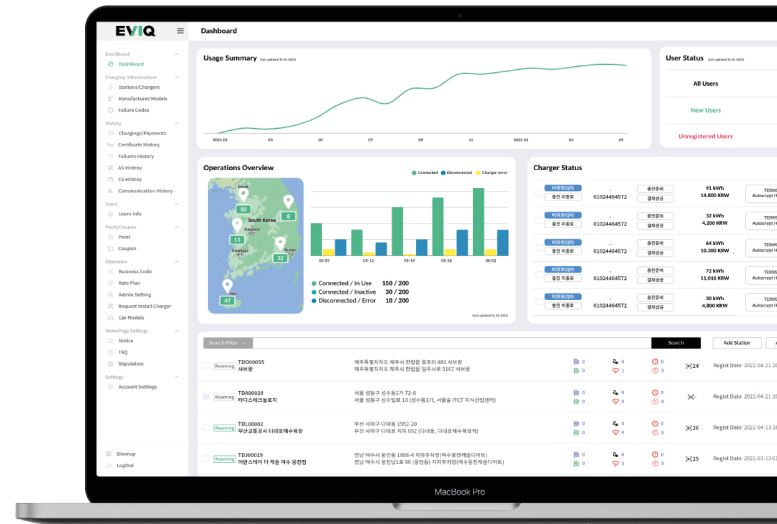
EVIQ

Dashboard

Dashboard
Dashboard
Charging Infrastructure
Stations/Chargers
Manufacturer/Models
Failure Codes
History
Chargings/Payments
Certificate History
Failures History
AS History
CA History
Communication History
Users
Users Info
Point/Coupon
Point
Coupon
Operation
Business Code
Rate Plan
Admin Setting
Request Install Charger
Car Models
HomePage Settings
Notice
FAQ
Stipulation
Settings
Account Settings

Sitemap
LogOut

Usage Summary

2021.01 03 05 07 09 11 2022.01 03 05

User Status
All Users
New Users
Unregistered Users

Operations Overview
Connected Disconnected Charger error
Seoul
50
8
South Korea
11
12
32
47
03-01 03-12 03-24 03-26 06-02
Connected / In Use 150 / 200
Connected / Inactive 30 / 200
Disconnected / Error 10 / 200

Charger Status
충전 자동로
01024464572
충전중
결제완료
91 kWh
14,800 KRW
01024464572
32 kWh
4,200 KRW
01024464572
64 kWh
10,300 KRW
01024464572
72 kWh
11,015 KRW
01024464572
30 kWh
4,800 KRW

Search Filter
Search
Add Station

Roaming TDS00055 새비원
제주특별자치도 제주시 한림읍 용포리 881 새비원
Regist Date 2022.04.21
Roaming TDA00020 라디스데크놀로지
서울 성동구 성수동1가 72-8
Regist Date 2022.04.21
Roaming TDL00002 부산교통공사 다대포해수욕장
부산 사하구 다대동 1552-20
Regist Date 2022.04.21
Roaming TDJ00019 여분스테이 더 하음 여수 공천점
전남 여수시 돌산읍 1068-4
Regist Date 2022.04.21
24
25

MacBook Pro